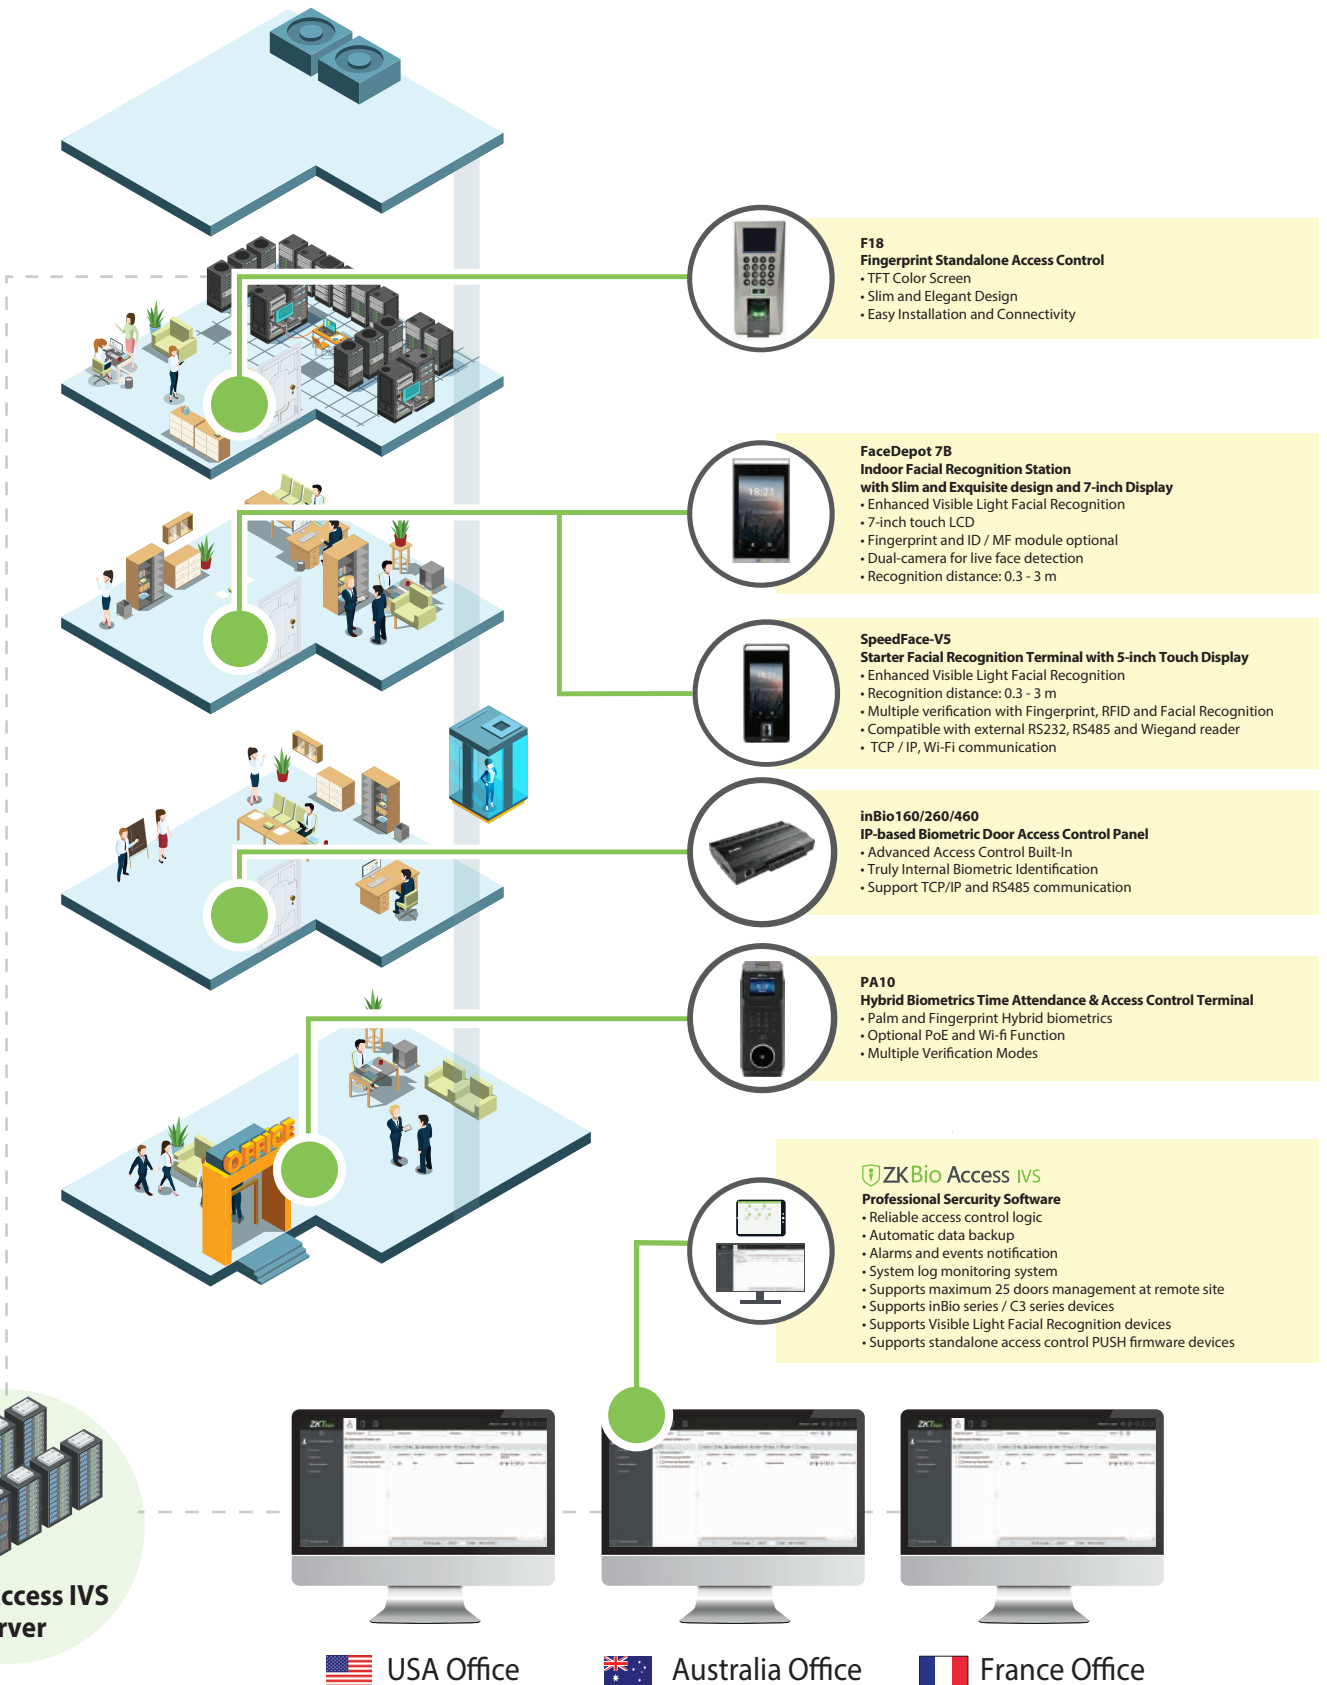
F18
Fingerprint Standalone Access Control
• TFT Color Screen
• Slim and Elegant Design
• Easy Installation and Connectivity

FaceDepot 7B
Indoor Facial Recognition Station
with Slim and Exquisite design and 7-inch Display
• Enhanced Visible Light Facial Recognition
• 7-inch touch LCD
• Fingerprint and ID / MF module optional
• Dual-camera for live face detection
• Recognition distance: 0.3 - 3 m

SpeedFace-V5
Starter Facial Recognition Terminal with 5-inch Touch Display
• Enhanced Visible Light Facial Recognition
• Recognition distance: 0.3 - 3 m
• Multiple verification with Fingerprint, RFID and Facial Recognition
• Compatible with external RS232, RS485 and Wiegand reader
• TCP / IP, Wi-Fi communication

inBio160/260/460
IP-based Biometric Door Access Control Panel
• Advanced Access Control Built-In
• Truly Internal Biometric Identification
• Support TCP/IP and RS485 communication

PA10
Hybrid Biometrics Time Attendance & Access Control Terminal
• Palm and Fingerprint Hybrid biometrics
• Optional PoE and Wi-fi Function
• Multiple Verification Modes

OFFICE

ZKBio Access IVS
Professional Senscurity Software
• Reliable access control logic
• Automatic data backup
• Alarms and events notification
• System log monitoring system
• Supports maximum 25 doors management at remote site
• Supports inBio series / C3 series devices
• Supports Visible Light Facial Recognition devices
• Supports standalone access control PUSH firmware devices

ccess IVS
rver

USA Office
Australia Office
France Office